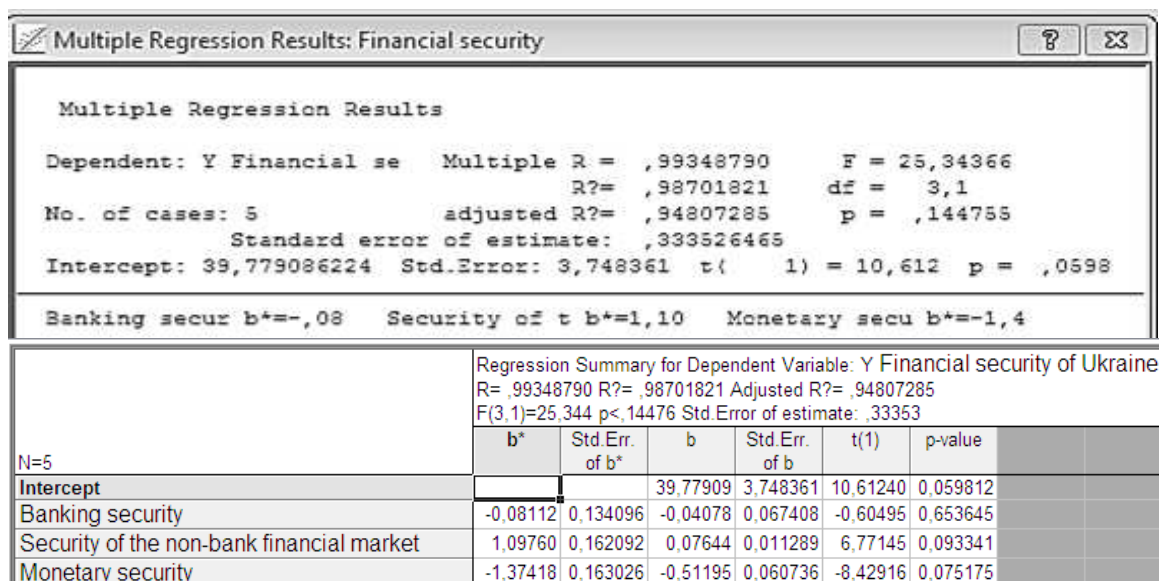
Multiple Regression Results: Financial security

Multiple Regression Results

Dependent: Y Financial se   Multiple R = ,99348790   F = 25,34366
R?= ,98701821   df = 3,1
No. of cases: 5   adjusted R?= ,94807285   p = ,144755
Standard error of estimate: ,333526465
Intercept: 39,779086224 Std.Error: 3,748361 t( 1) = 10,612 p = ,0598

Banking secur b*=-,08   Security of t b*=1,10   Monetary secu b*=-1,4

Regression Summary for Dependent Variable: Y Financial security of Ukraine
R= ,99348790 R?= ,98701821 Adjusted R?= ,94807285
F(3,1)=25,344 p<,14476 Std.Error of estimate: ,33353

| N=5 | b* | Std.Err. of b* | b | Std.Err. of b | t(1) | p-value |
|---|---|---|---|---|---|---|
| Intercept | | | 39,77909 | 3,748361 | 10,61240 | 0,059812 |
| Banking security | -0,08112 | 0,134096 | -0,04078 | 0,067408 | -0,60495 | 0,653645 |
| Security of the non-bank financial market | 1,09760 | 0,162092 | 0,07644 | 0,011289 | 6,77145 | 0,093341 |
| Monetary security | -1,37418 | 0,163026 | -0,51195 | 0,060736 | -8,42916 | 0,075175 |